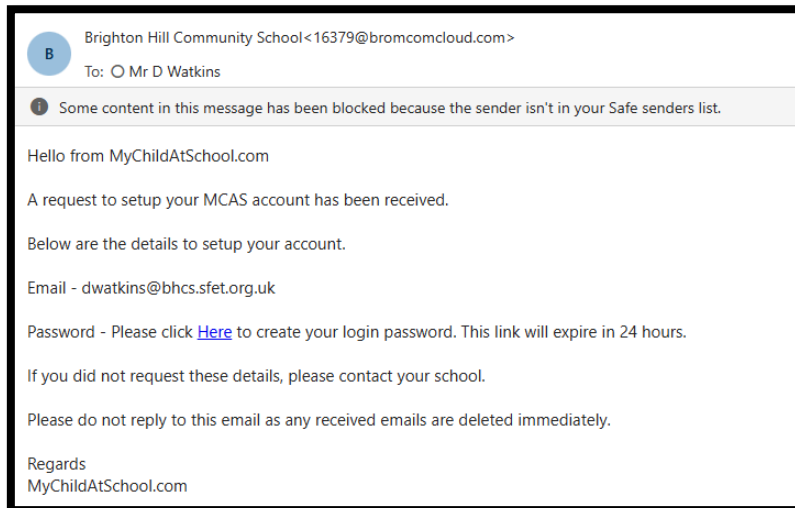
B

Brighton Hill Community School<16379@bromcomcloud.com>

To: Mr D Watkins

Some content in this message has been blocked because the sender isn't in your Safe senders list.

Hello from MyChildAtSchool.com

A request to setup your MCAS account has been received.

Below are the details to setup your account.

Email - dwatkins@bhcs.sfet.org.uk

Password - Please click Here to create your login password. This link will expire in 24 hours.

If you did not request these details, please contact your school.

Please do not reply to this email as any received emails are deleted immediately.

Regards
MyChildAtSchool.com